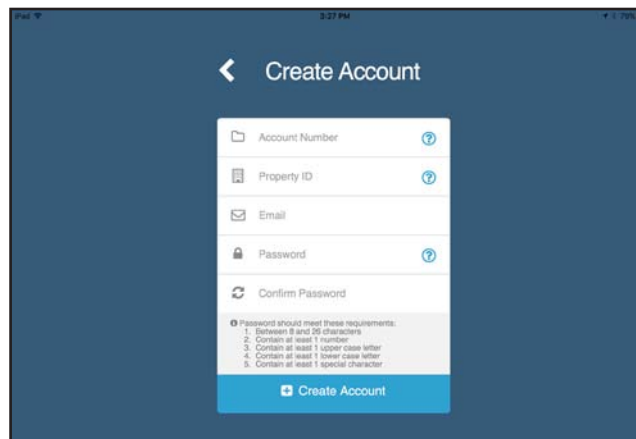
iPad
3:27 PM
79%

Create Account

Account Number

Property ID

Email

Password

Confirm Password

Password should meet these requirements:
1. Between 8 and 26 characters
2. Contain at least 1 number
3. Contain at least 1 upper case letter
4. Contain at least 1 lower case letter
5. Contain at least 1 special character

Create Account